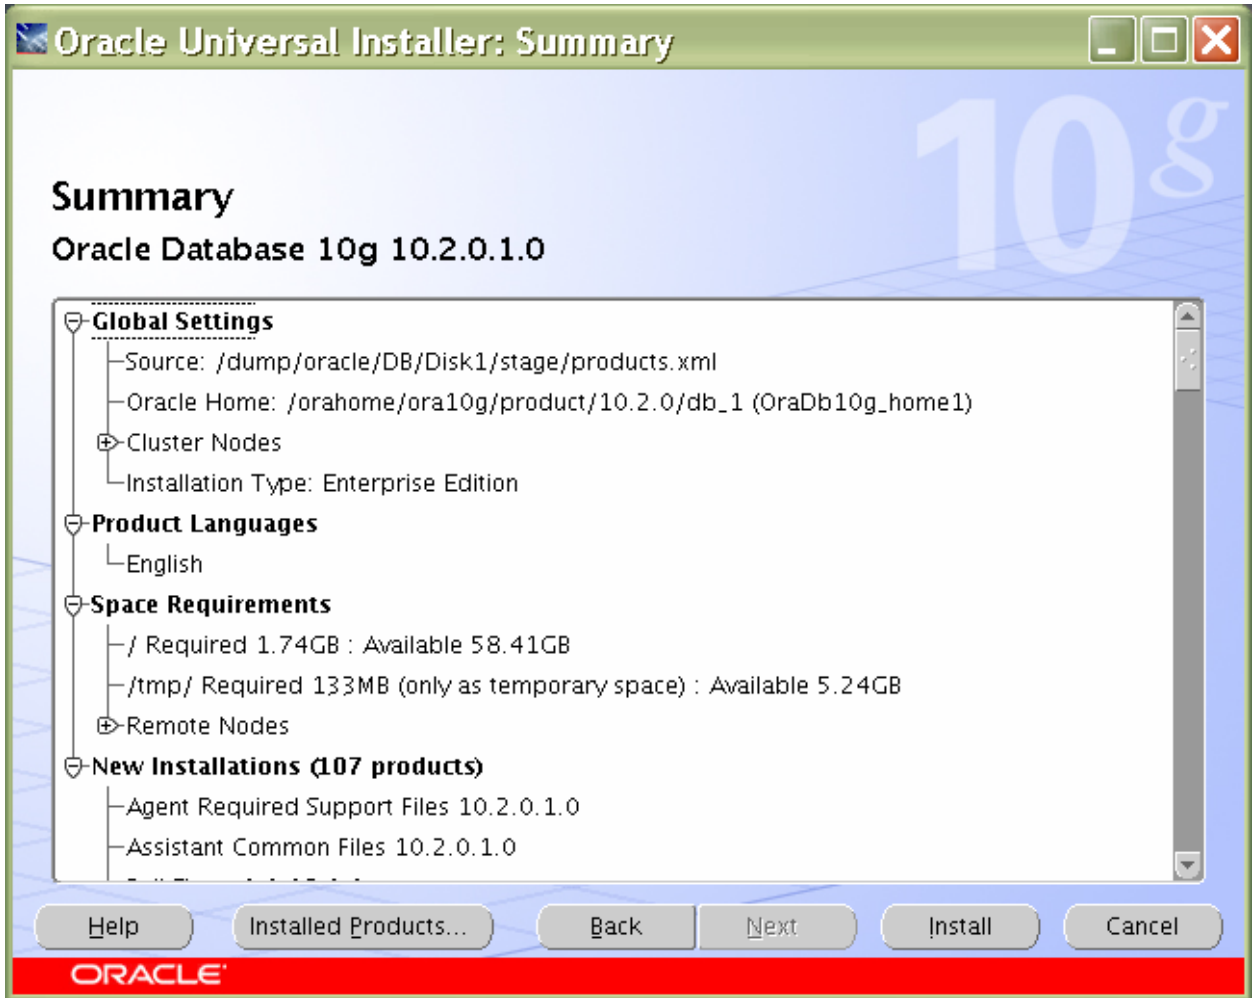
Oracle Universal Installer: Summary

10g

Summary

Oracle Database 10g 10.2.0.1.0

Global Settings
Source: /dump/oracle/DB/Disk1/stage/products.xml
Oracle Home: /orahome/ora10g/product/10.2.0/db_1 (OraDb10g_home1)
Cluster Nodes
Installation Type: Enterprise Edition
Product Languages
English
Space Requirements
/ Required 1.74GB : Available 58.41GB
/tmp/ Required 133MB (only as temporary space) : Available 5.24GB
Remote Nodes
New Installations (107 products)
Agent Required Support Files 10.2.0.1.0
Assistant Common Files 10.2.0.1.0
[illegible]

Help | Installed Products... | Back | Next | Install | Cancel

ORACLE